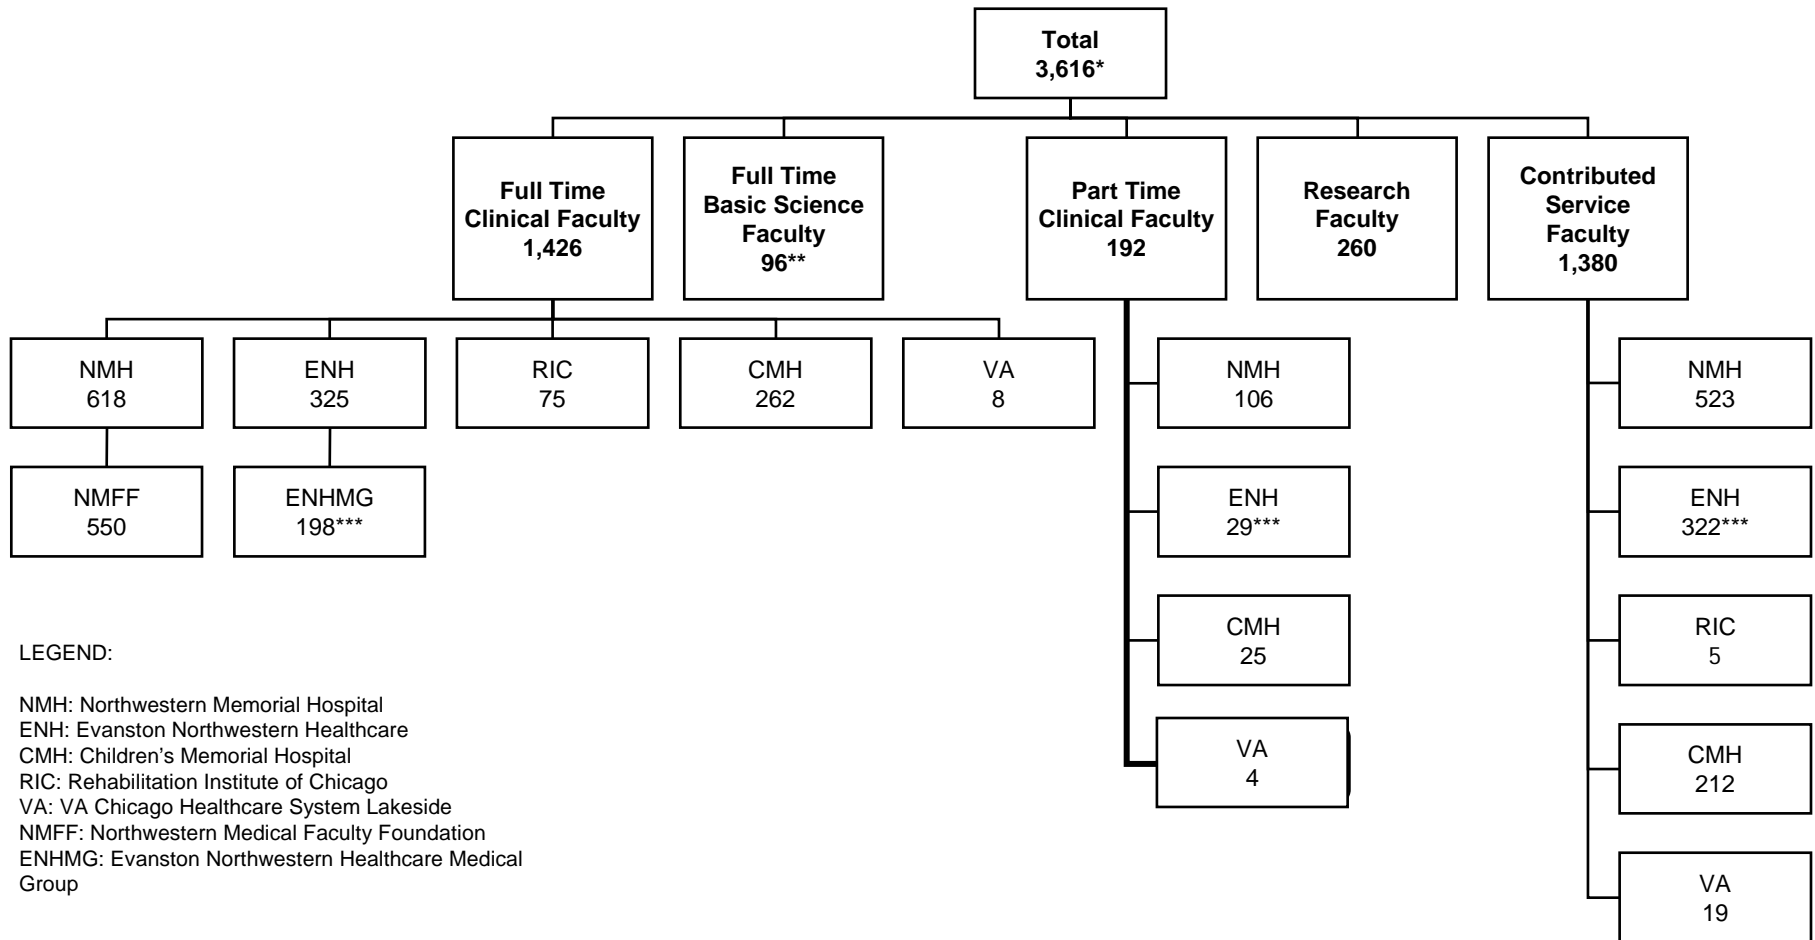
Total
3,616*

Full Time
Clinical Faculty
1,426

Full Time
Basic Science
Faculty
96**

Part Time
Clinical Faculty
192

Research
Faculty
260

Contributed
Service
Faculty
1,380

NMH
618

ENH
325

RIC
75

CMH
262

VA
8

NMFF
550

ENHMG
198***

NMH
106

ENH
29***

CMH
25

VA
4

NMH
523

ENH
322***

RIC
5

CMH
212

VA
19

LEGEND:

NMH: Northwestern Memorial Hospital
ENH: Evanston Northwestern Healthcare
CMH: Children's Memorial Hospital
RIC: Rehabilitation Institute of Chicago
VA: VA Chicago Healthcare System Lakeside
NMFF: Northwestern Medical Faculty Foundation
ENHMG: Evanston Northwestern Healthcare Medical Group